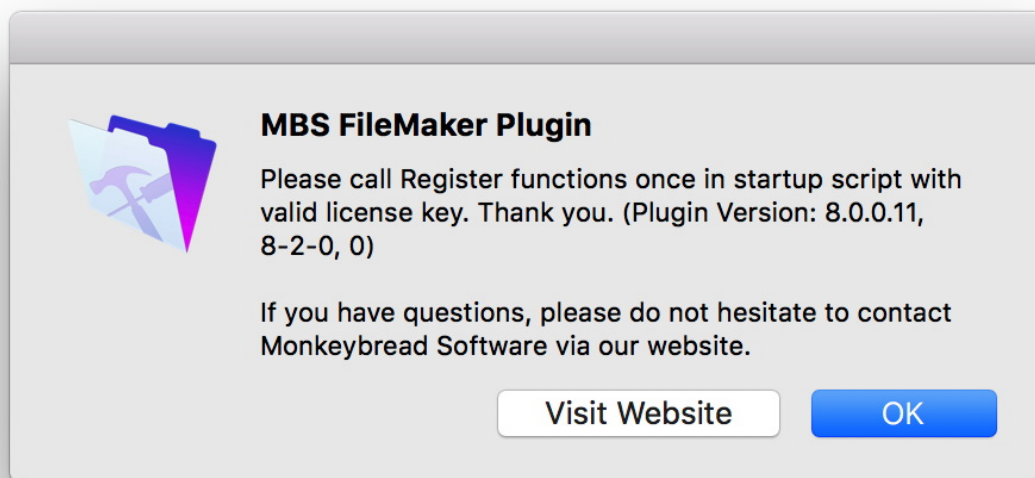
MBS FileMaker Plugin

Please call Register functions once in startup script with valid license key. Thank you. (Plugin Version: 8.0.0.11, 8-2-0, 0)

If you have questions, please do not hesitate to contact Monkeybread Software via our website.

Visit Website

OK